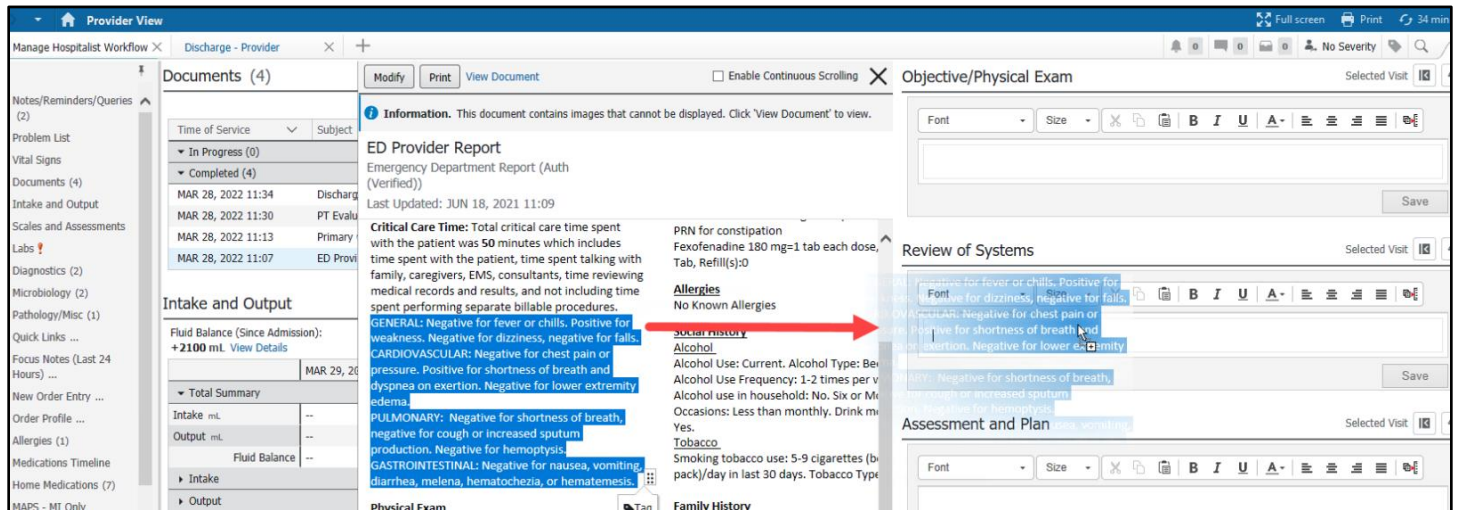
Provider View

Full screen Print 34 min

Manage Hospitalist Workflow Discharge - Provider

0 0 0 No Severity

Notes/Reminders/Queries (2)
Problem List
Vital Signs
Documents (4)
Intake and Output
Scales and Assessments
Labs
Diagnostics (2)
Microbiology (2)
Pathology/Misc (1)
Quick Links ...
Focus Notes (Last 24 Hours) ...
New Order Entry ...
Order Profile ...
Allergies (1)
Medications Timeline
Home Medications (7)
MAPS - MI Only

Documents (4)

| Time of Service | Subject |
|---|---|
| In Progress (0) | |
| Completed (4) | |
| MAR 28, 2022 11:34 | Discharg |
| MAR 28, 2022 11:30 | PT Evalu |
| MAR 28, 2022 11:13 | Primary |
| MAR 28, 2022 11:07 | ED Provi |

Intake and Output

Fluid Balance (Since Admission): +2100 mL View Details

MAR 29, 20

| Total Summary | |
|---|---|
| Intake mL | -- |
| Output mL | -- |
| Fluid Balance | -- |
| Intake | |
| Output | |

Modify Print View Document Enable Continuous Scrolling

Information. This document contains images that cannot be displayed. Click 'View Document' to view.

ED Provider Report
Emergency Department Report (Auth (Verified))
Last Updated: JUN 18, 2021 11:09

Critical Care Time: Total critical care time spent with the patient was 50 minutes which includes time spent with the patient, time spent talking with family, caregivers, EMS, consultants, time reviewing medical records and results, and not including time spent performing separate billable procedures.
GENERAL: Negative for fever or chills. Positive for weakness. Negative for dizziness, negative for falls.
CARDIOVASCULAR: Negative for chest pain or pressure. Positive for shortness of breath and dyspnea on exertion. Negative for lower extremity edema.
PULMONARY: Negative for shortness of breath, negative for cough or increased sputum production. Negative for hemoptysis.
GASTROINTESTINAL: Negative for nausea, vomiting, diarrhea, melena, hematochezia, or hematemesis.

Physical Exam

PRN for constipation
Fexofenadine 180 mg=1 tab each dose, Tab, Refill(s):0

Allergies
No Known Allergies

Social History
Alcohol
Alcohol Use: Current. Alcohol Type: Be
Alcohol Use Frequency: 1-2 times per v
Alcohol use in household: No. Six or M
Occasions: Less than monthly. Drink m
Yes.
Tobacco
Smoking tobacco use: 5-9 cigarettes (b pack)/day in last 30 days. Tobacco Type

Family History

Tag

Objective/Physical Exam
Selected Visit
Font Size B I U A
Save

Review of Systems
Selected Visit
Font Size B I U A
Negative for fever or chills. Positive for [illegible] negative for dizziness, negative for falls. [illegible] OVASCULAR: Negative for chest pain or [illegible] Positive for shortness of breath and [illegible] exertion. Negative for lower extremity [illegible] Negative for shortness of breath, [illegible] cough or increased sputum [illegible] Negative for hemoptysis.
Save

Assessment and Plan
Selected Visit
Font Size B I U A